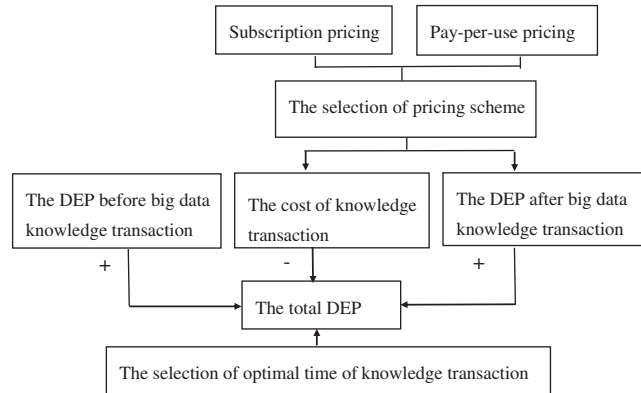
Subscription pricing

Pay-per-use pricing

The selection of pricing scheme

The DEP before big data knowledge transaction

The cost of knowledge transaction

The DEP after big data knowledge transaction

+

-

+

The total DEP

The selection of optimal time of knowledge transaction